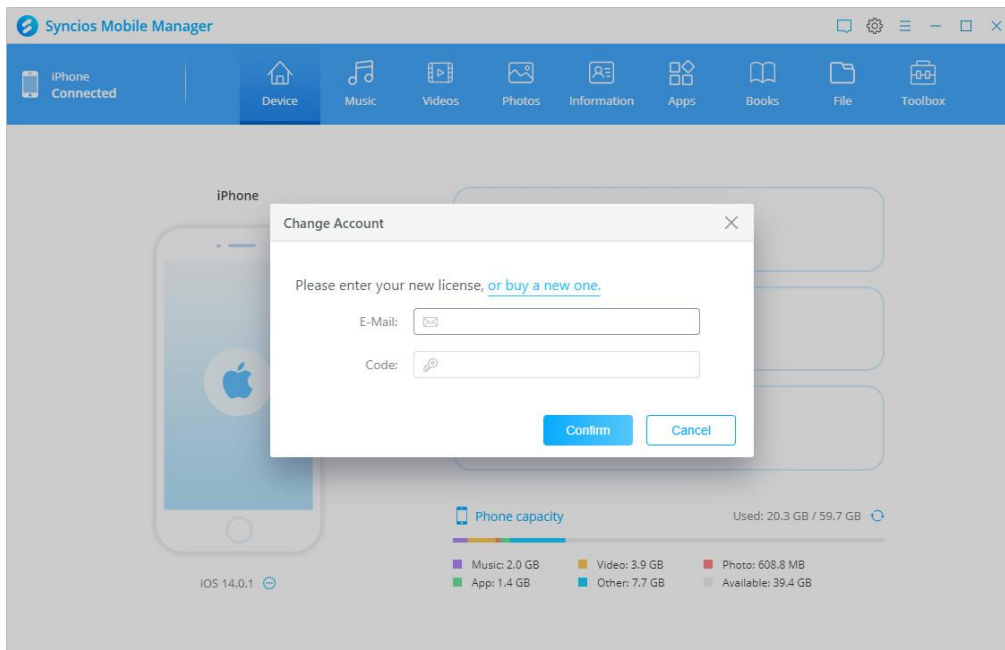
Syncios Mobile Manager

iPhone
Connected

Device Music Videos Photos Information Apps Books File Toolbox

iPhone

Change Account

Please enter your new license, or buy a new one.

E-Mail:

Code:

Confirm Cancel

Phone capacity

Used: 20.3 GB / 59.7 GB

Music: 2.0 GB Video: 3.9 GB Photo: 608.8 MB
App: 1.4 GB Other: 7.7 GB Available: 39.4 GB

iOS 14.0.1